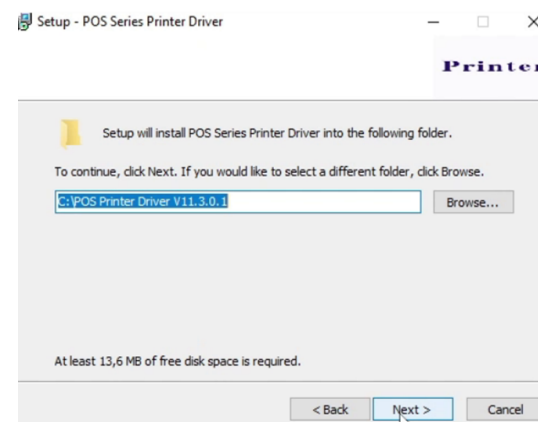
Setup - POS Series Printer Driver

Printe

Setup will install POS Series Printer Driver into the following folder.

To continue, click Next. If you would like to select a different folder, click Browse.

C:\POS Printer Driver V11.3.0.1

Browse...

At least 13,6 MB of free disk space is required.

< Back

Next >

Cancel